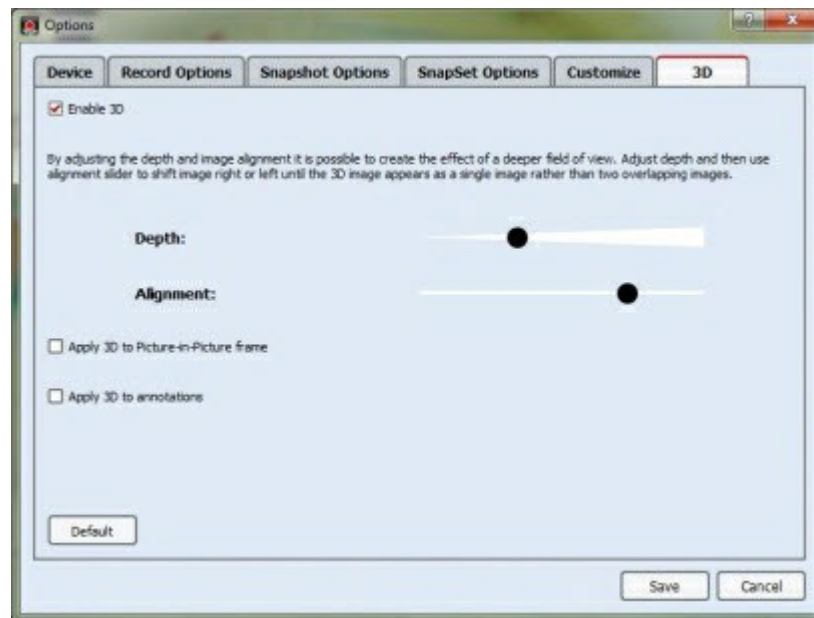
Options

?

x

Device

Record Options

Snapshot Options

SnapSet Options

Customize

3D

Enable 3D

By adjusting the depth and image alignment it is possible to create the effect of a deeper field of view. Adjust depth and then use alignment slider to shift image right or left until the 3D image appears as a single image rather than two overlapping images.

Depth:

Alignment:

Apply 3D to Picture-in-Picture frame

Apply 3D to annotations

Default

Save

Cancel